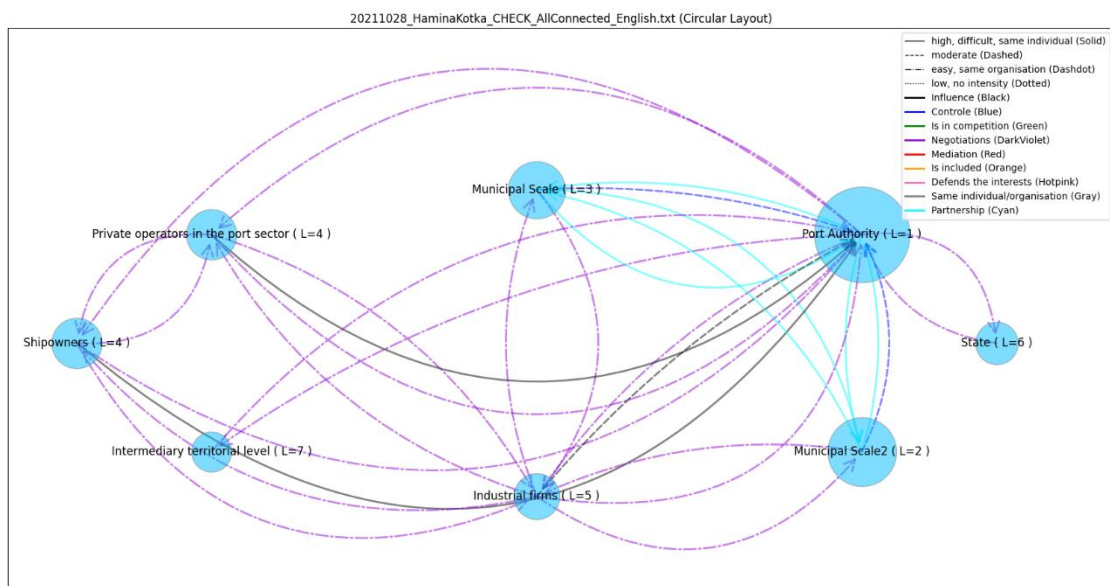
20211028_HaminaKotka_CHECK_AllConnected_English.txt (Circular Layout)

high, difficult, same individual (Solid)
moderate (Dashed)
easy, same organisation (Dashdot)
low, no intensity (Dotted)
Influence (Black)
Controle (Blue)
Is in competition (Green)
Negotiations (DarkViolet)
Mediation (Red)
Is included (Orange)
Defends the interests (Hotpink)
Same individual/organisation (Gray)
Partnership (Cyan)

Municipal Scale ( L=3 )
Private operators in the port sector ( L=4 )
Port Authority ( L=1 )
Shipowners ( L=4 )
State ( L=6 )
Intermediary territorial level ( L=7 )
Municipal Scale2 ( L=2 )
Industrial firms ( L=5 )